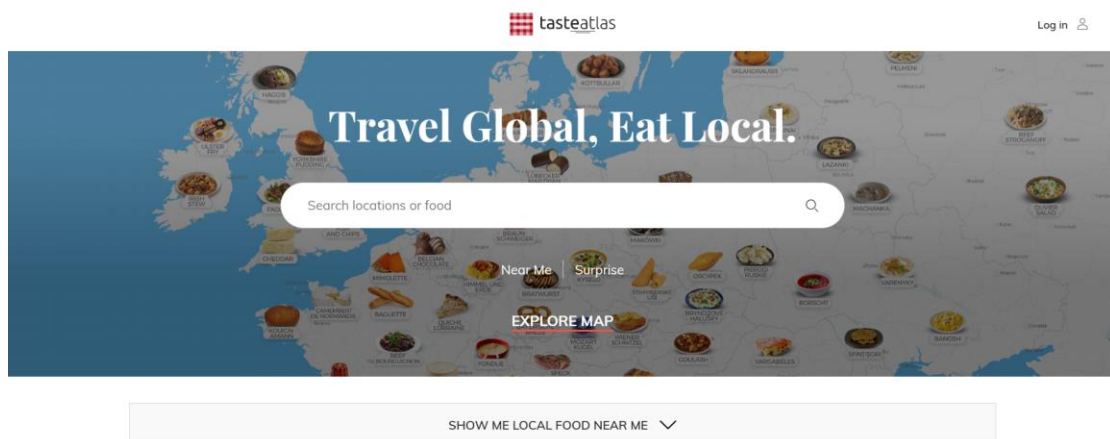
tasteatlas

Log in

Travel Global, Eat Local.

Search locations or food

Near Me | Surprise

EXPLORE MAP

HAGGIS
KOTTBULLAR
SILLSALAATTI
PELMENI
ULSTER FRY
YORKSHIRE PUDDING
BEEF STROGANOFF
IRISH STEW
LAZANKI
LÜBECKER MARZIPAN
OLIVIER SALAD
MACHANKA
FISH AND CHIPS
BERLINER
CHEDDAR
BELGIAN CHOCOLATE
PIEROGI RUSKIE
MIMOLETTE
HIMMEL UND ERDE
BRATWURST
TRDELNÍK
VARENYKY
BORSCHT
CAMEMBERT DE NORMANDIE
BAGUETTE
QUICHE LORRAINE
BRYNDZOVÉ HALUŠKY
KOUIGN AMANN
BEEF BOURGUIGNON
FONDUE
MOZART KUGEL
WIENER SCHNITZEL
GOULASH
BANOSH
SPEECK

SHOW ME LOCAL FOOD NEAR ME